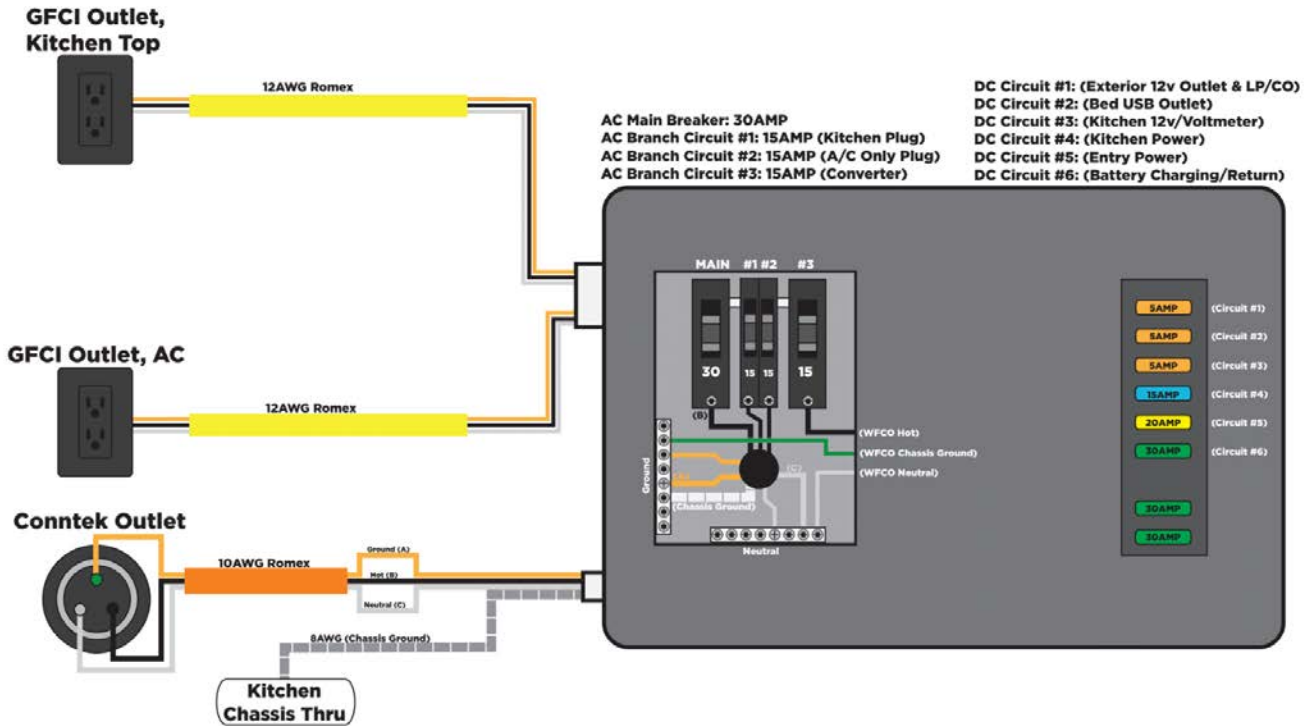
GFCI Outlet, Kitchen Top

12AWG Romex

AC Main Breaker: 30AMP
AC Branch Circuit #1: 15AMP (Kitchen Plug)
AC Branch Circuit #2: 15AMP (A/C Only Plug)
AC Branch Circuit #3: 15AMP (Converter)

DC Circuit #1: (Exterior 12v Outlet & LP/CO)
DC Circuit #2: (Bed USB Outlet)
DC Circuit #3: (Kitchen 12v/Voltmeter)
DC Circuit #4: (Kitchen Power)
DC Circuit #5: (Entry Power)
DC Circuit #6: (Battery Charging/Return)

MAIN #1 #2 #3

30 15 15 15

5AMP (Circuit #1)
5AMP (Circuit #2)
5AMP (Circuit #3)
15AMP (Circuit #4)
20AMP (Circuit #5)
30AMP (Circuit #6)
30AMP
30AMP

GFCI Outlet, AC

12AWG Romex

(B)

(WFCO Hot)
(WFCO Chassis Ground)
(WFCO Neutral)

Ground

(A)

(C)

(Chassis Ground)

Neutral

Conntek Outlet

10AWG Romex

Ground (A)
Hot (B)
Neutral (C)

8AWG (Chassis Ground)

Kitchen Chassis Thru